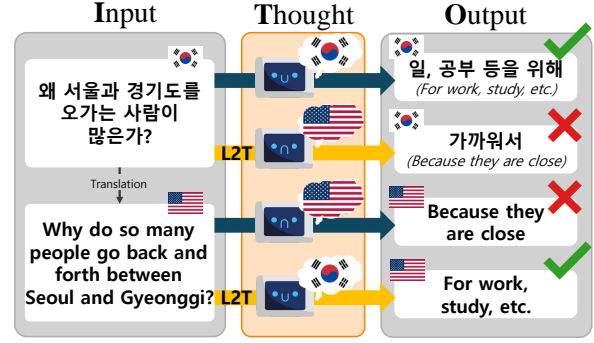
Input

왜 서울과 경기도를 오가는 사람이 많은가?

Translation

Why do so many people go back and forth between Seoul and Gyeonggi?

Thought

L2T

L2T

Output

일, 공부 등을 위해
(For work, study, etc.)

가까워서
(Because they are close)

Because they are close

For work, study, etc.